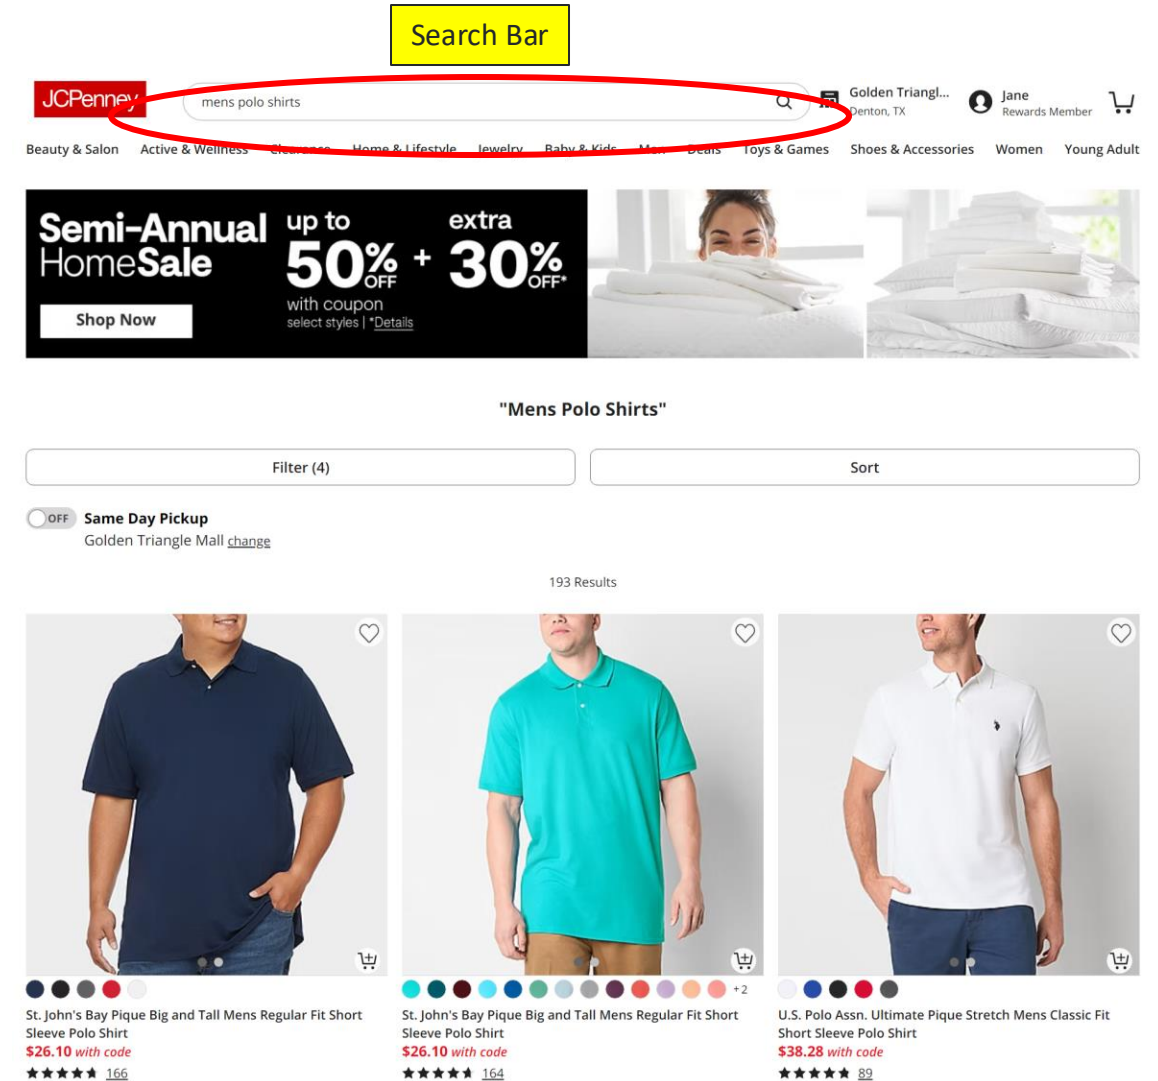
Search Bar

JCPenney

mens polo shirts

Golden Triangl... Denton, TX

Jane Rewards Member

Beauty & Salon Active & Wellness Clearance Home & Lifestyle Jewelry Baby & Kids Men Deals Toys & Games Shoes & Accessories Women Young Adult

Semi-Annual HomeSale

Shop Now

up to 50% OFF + extra 30% OFF*

with coupon

select styles | *Details

"Mens Polo Shirts"

Filter (4)

Sort

OFF Same Day Pickup

Golden Triangle Mall change

193 Results

+2

St. John's Bay Pique Big and Tall Mens Regular Fit Short Sleeve Polo Shirt

$26.10 with code

166

St. John's Bay Pique Big and Tall Mens Regular Fit Short Sleeve Polo Shirt

$26.10 with code

164

U.S. Polo Assn. Ultimate Pique Stretch Mens Classic Fit Short Sleeve Polo Shirt

$38.28 with code

89